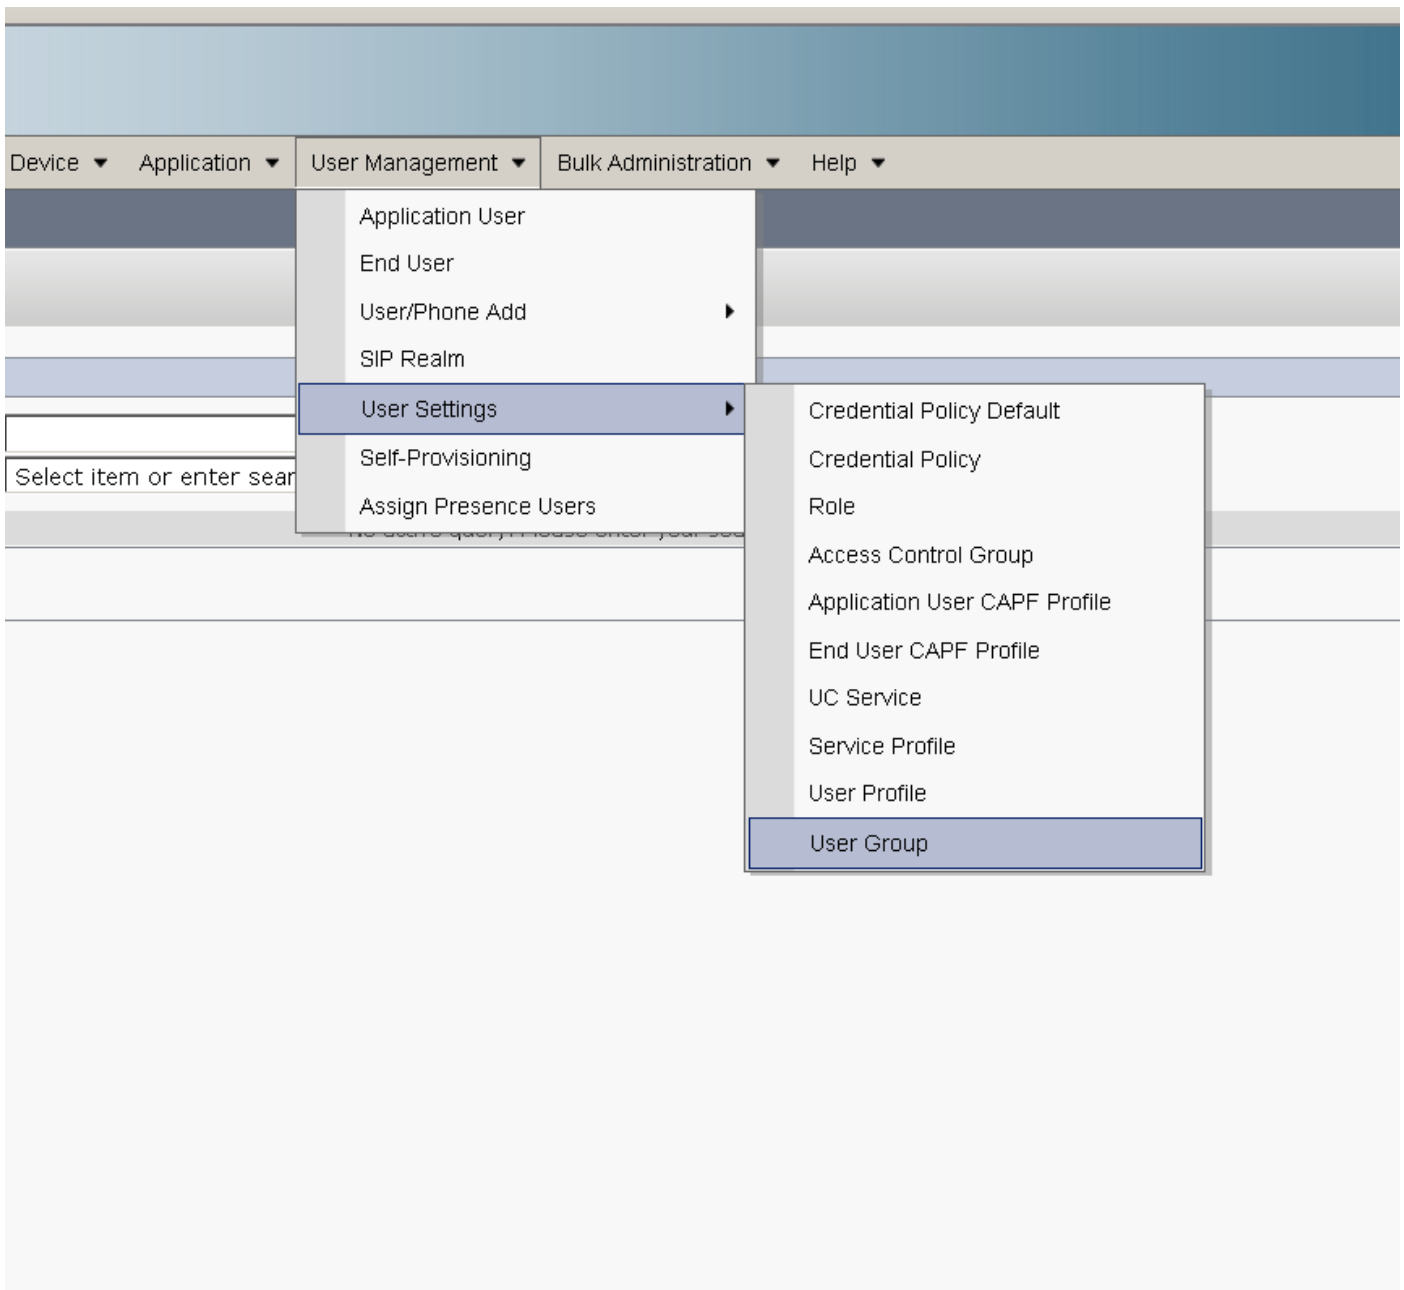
Device ▾ Application ▾ User Management ▾ Bulk Administration ▾ Help ▾

Application User
End User
User/Phone Add ▸
SIP Realm
User Settings ▸
Self-Provisioning
Assign Presence Users

Credential Policy Default
Credential Policy
Role
Access Control Group
Application User CAPF Profile
End User CAPF Profile
UC Service
Service Profile
User Profile
User Group

Select item or enter sear